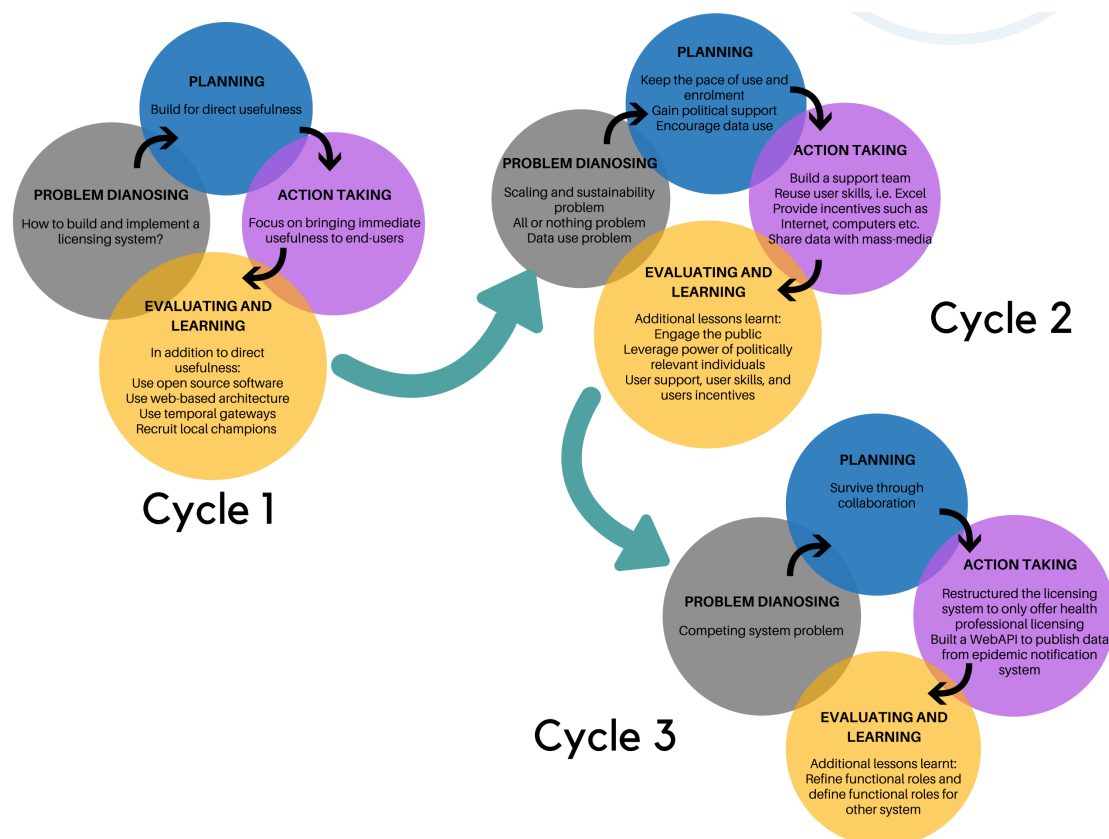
PLANNING
Build for direct usefulness

PROBLEM DIANOSING
How to build and implement a licensing system?

ACTION TAKING
Focus on bringing immediate usefulness to end-users

EVALUATING AND LEARNING
In addition to direct usefulness:
Use open source software
Use web-based architecture
Use temporal gateways
Recruit local champions

Cycle 1

PLANNING
Keep the pace of use and enrolment
Gain political support
Encourage data use

PROBLEM DIANOSING
Scaling and sustainability problem
All or nothing problem
Data use problem

ACTION TAKING
Build a support team
Reuse user skills, i.e. Excel
Provide incentives such as Internet, computers etc.
Share data with mass-media

EVALUATING AND LEARNING
Additional lessons learnt:
Engage the public
Leverage power of politically relevant individuals
User support, user skills, and users incentives

Cycle 2

PLANNING
Survive through collaboration

PROBLEM DIANOSING
Competing system problem

ACTION TAKING
Restructured the licensing system to only offer health professional licensing
Built a WebAPI to publish data from epidemic notification system

EVALUATING AND LEARNING
Additional lessons learnt:
Refine functional roles and define functional roles for other system

Cycle 3